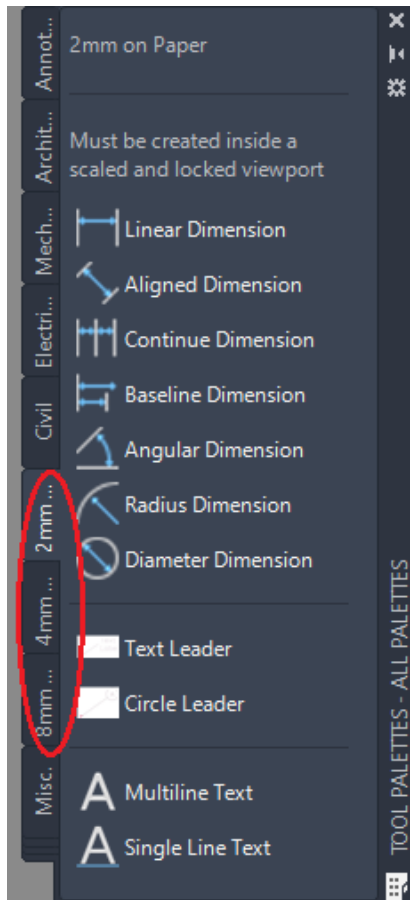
Annot...
Archit...
Mech...
Electri...
Civil
2mm ...
4mm ...
8mm ...
Misc.

2mm on Paper

Must be created inside a scaled and locked viewport

Linear Dimension
Aligned Dimension
Continue Dimension
Baseline Dimension
Angular Dimension
Radius Dimension
Diameter Dimension

Text Leader
Circle Leader

Multiline Text
Single Line Text

TOOL PALETTES - ALL PALETTES